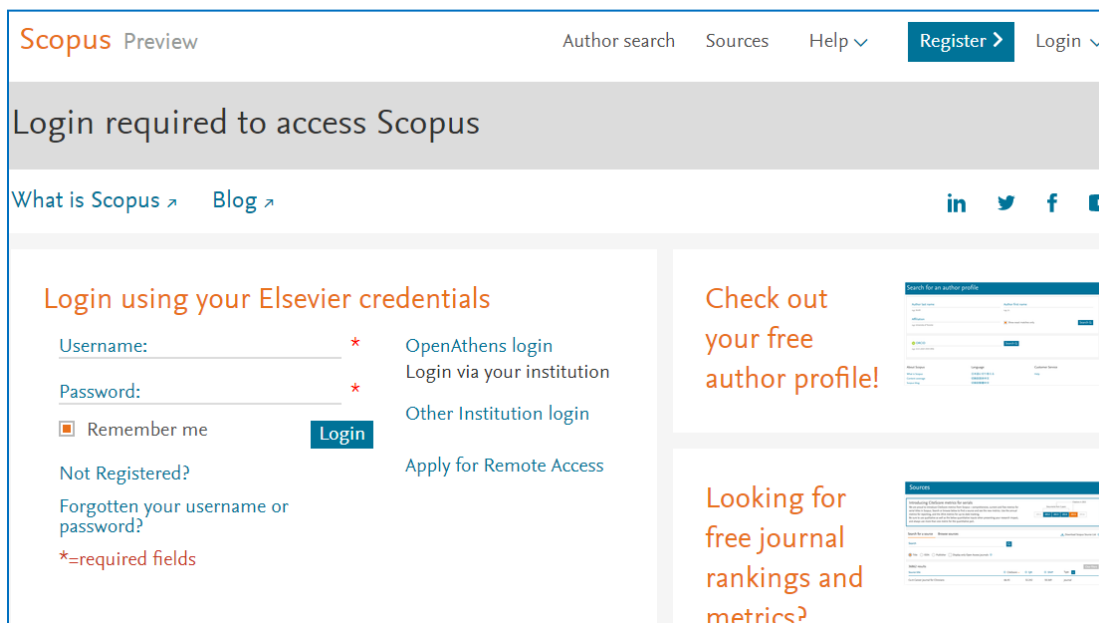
Scopus Preview

Author search Sources Help Register Login

Login required to access Scopus

What is Scopus ↗ Blog ↗

Login using your Elsevier credentials

Username: *

Password: *

Remember me

Login

Not Registered?

Forgotten your username or password?

*=required fields

OpenAthens login

Login via your institution

Other Institution login

Apply for Remote Access

Check out your free author profile!

Search for an author profile

Looking for free journal rankings and metrics?

Sources